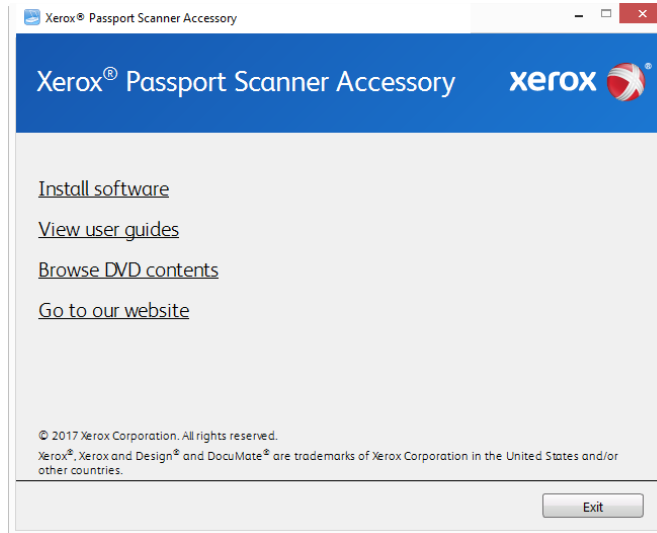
Xerox® Passport Scanner Accessory

Xerox® Passport Scanner Accessory

xerox

Install software

View user guides

Browse DVD contents

Go to our website

© 2017 Xerox Corporation. All rights reserved.

Xerox®, Xerox and Design® and DocuMate® are trademarks of Xerox Corporation in the United States and/or other countries.

Exit